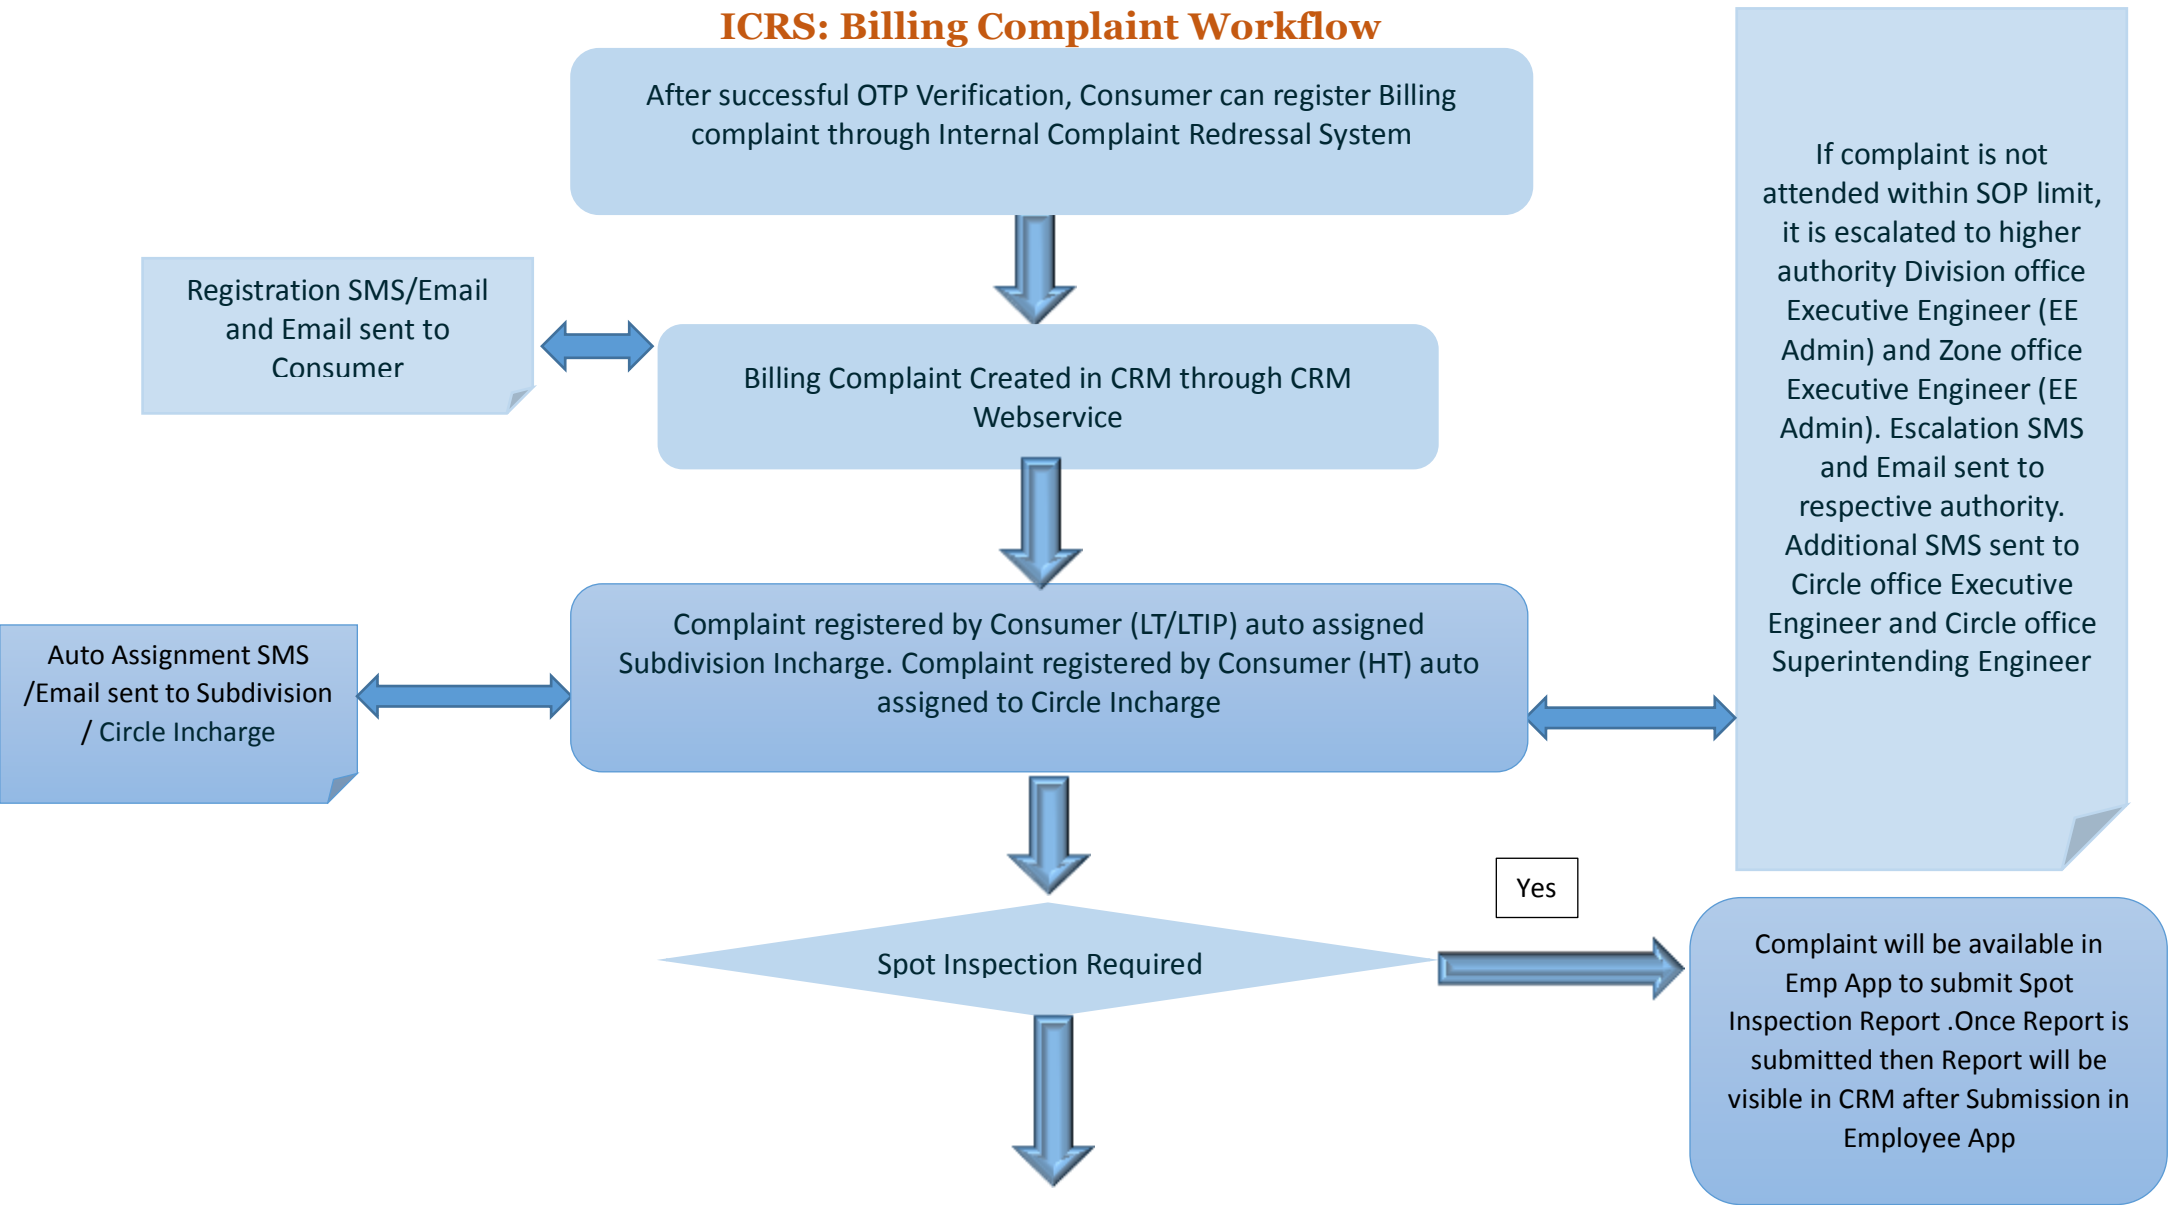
ICRS: Billing Complaint Workflow

After successful OTP Verification, Consumer can register Billing complaint through Internal Complaint Redressal System

Registration SMS/Email and Email sent to Consumer

Billing Complaint Created in CRM through CRM Webservice

Auto Assignment SMS /Email sent to Subdivision / Circle Incharge

Complaint registered by Consumer (LT/LTIP) auto assigned Subdivision Incharge. Complaint registered by Consumer (HT) auto assigned to Circle Incharge

If complaint is not attended within SOP limit, it is escalated to higher authority Division office Executive Engineer (EE Admin) and Zone office Executive Engineer (EE Admin). Escalation SMS and Email sent to respective authority. Additional SMS sent to Circle office Executive Engineer and Circle office Superintending Engineer

Yes

Spot Inspection Required

Complaint will be available in Emp App to submit Spot Inspection Report .Once Report is submitted then Report will be visible in CRM after Submission in Employee App